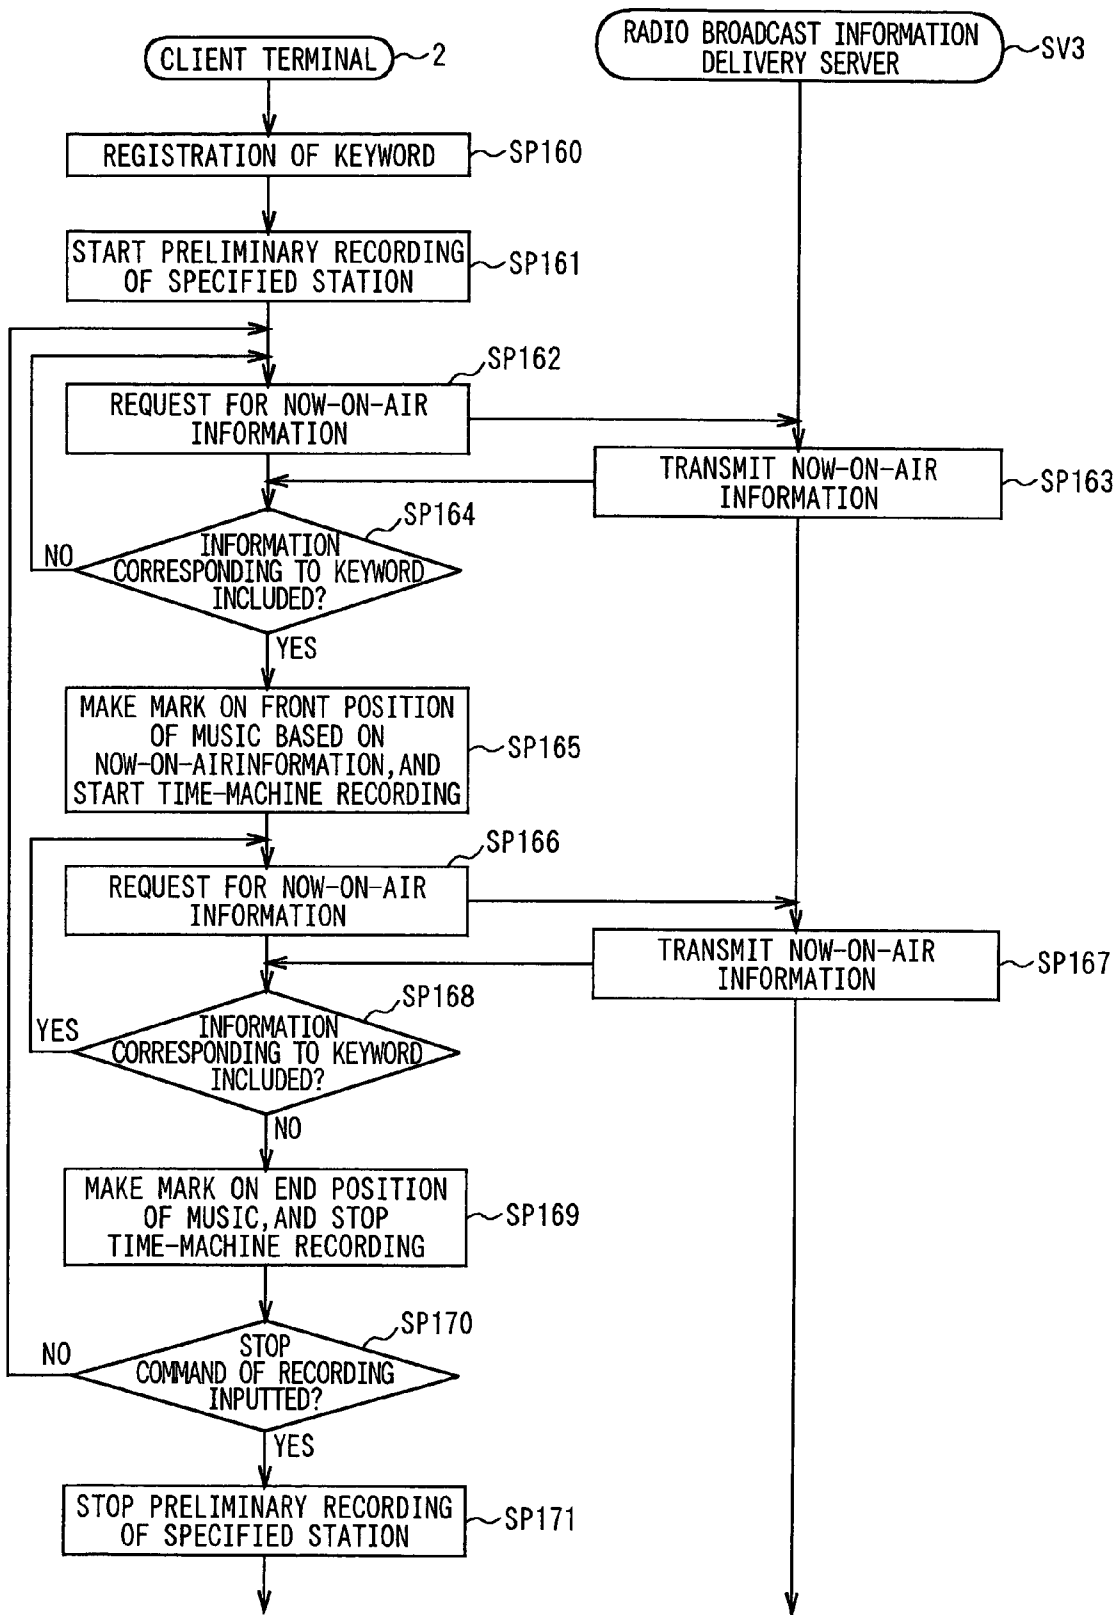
CLIENT TERMINAL 2

RADIO BROADCAST INFORMATION DELIVERY SERVER SV3

REGISTRATION OF KEYWORD SP160

START PRELIMINARY RECORDING OF SPECIFIED STATION SP161

SP162
REQUEST FOR NOW-ON-AIR INFORMATION

TRANSMIT NOW-ON-AIR INFORMATION SP163

SP164
INFORMATION CORRESPONDING TO KEYWORD INCLUDED?
NO
YES

MAKE MARK ON FRONT POSITION OF MUSIC BASED ON NOW-ON-AIRINFORMATION,AND START TIME-MACHINE RECORDING SP165

SP166
REQUEST FOR NOW-ON-AIR INFORMATION

TRANSMIT NOW-ON-AIR INFORMATION SP167

SP168
INFORMATION CORRESPONDING TO KEYWORD INCLUDED?
YES
NO

MAKE MARK ON END POSITION OF MUSIC,AND STOP TIME-MACHINE RECORDING SP169

SP170
STOP COMMAND OF RECORDING INPUTTED?
NO
YES

STOP PRELIMINARY RECORDING OF SPECIFIED STATION SP171